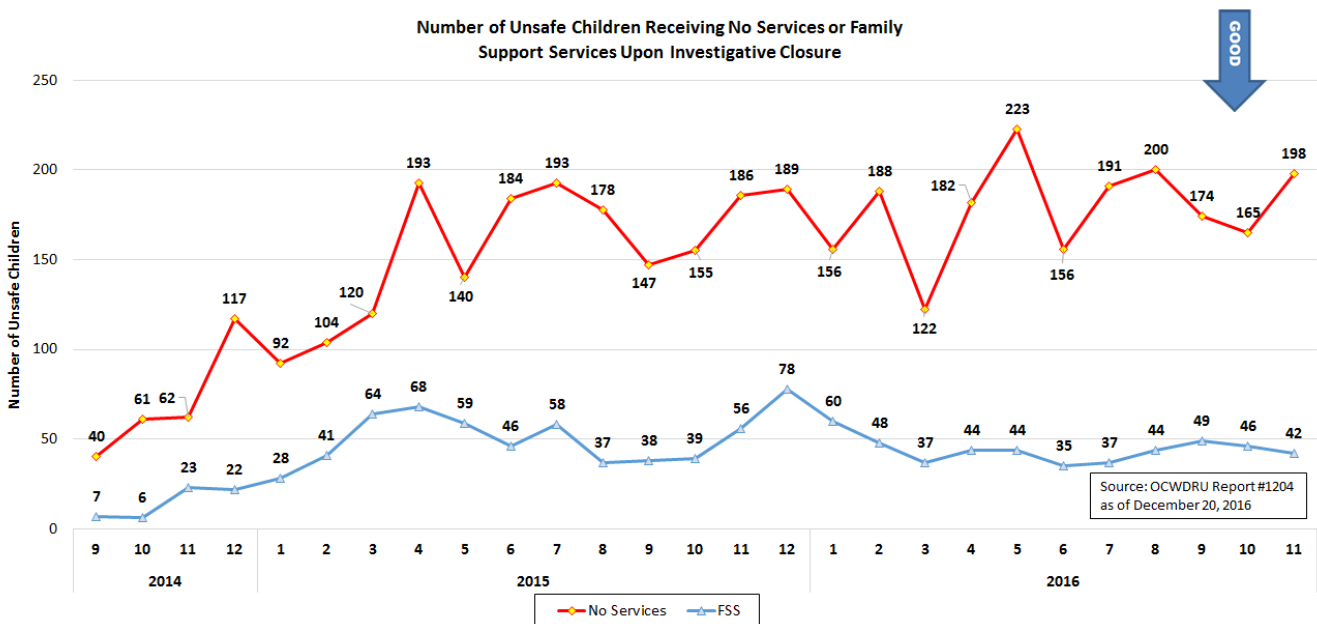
Number of Unsafe Children Receiving No Services or Family Support Services Upon Investigative Closure

GOOD

250
200
150
100
50
0

Number of Unsafe Children

No Services: 40, 61, 62, 117, 92, 104, 120, 193, 140, 184, 193, 178, 147, 155, 186, 189, 156, 188, 122, 182, 223, 156, 191, 200, 174, 165, 198

FSS: 7, 6, 23, 22, 28, 41, 64, 68, 59, 46, 58, 37, 38, 39, 56, 78, 60, 48, 37, 44, 44, 35, 37, 44, 49, 46, 42

Source: OCWDRU Report #1204
as of December 20, 2016

9 10 11 12 1 2 3 4 5 6 7 8 9 10 11 12 1 2 3 4 5 6 7 8 9 10 11

2014
2015
2016

No Services
FSS